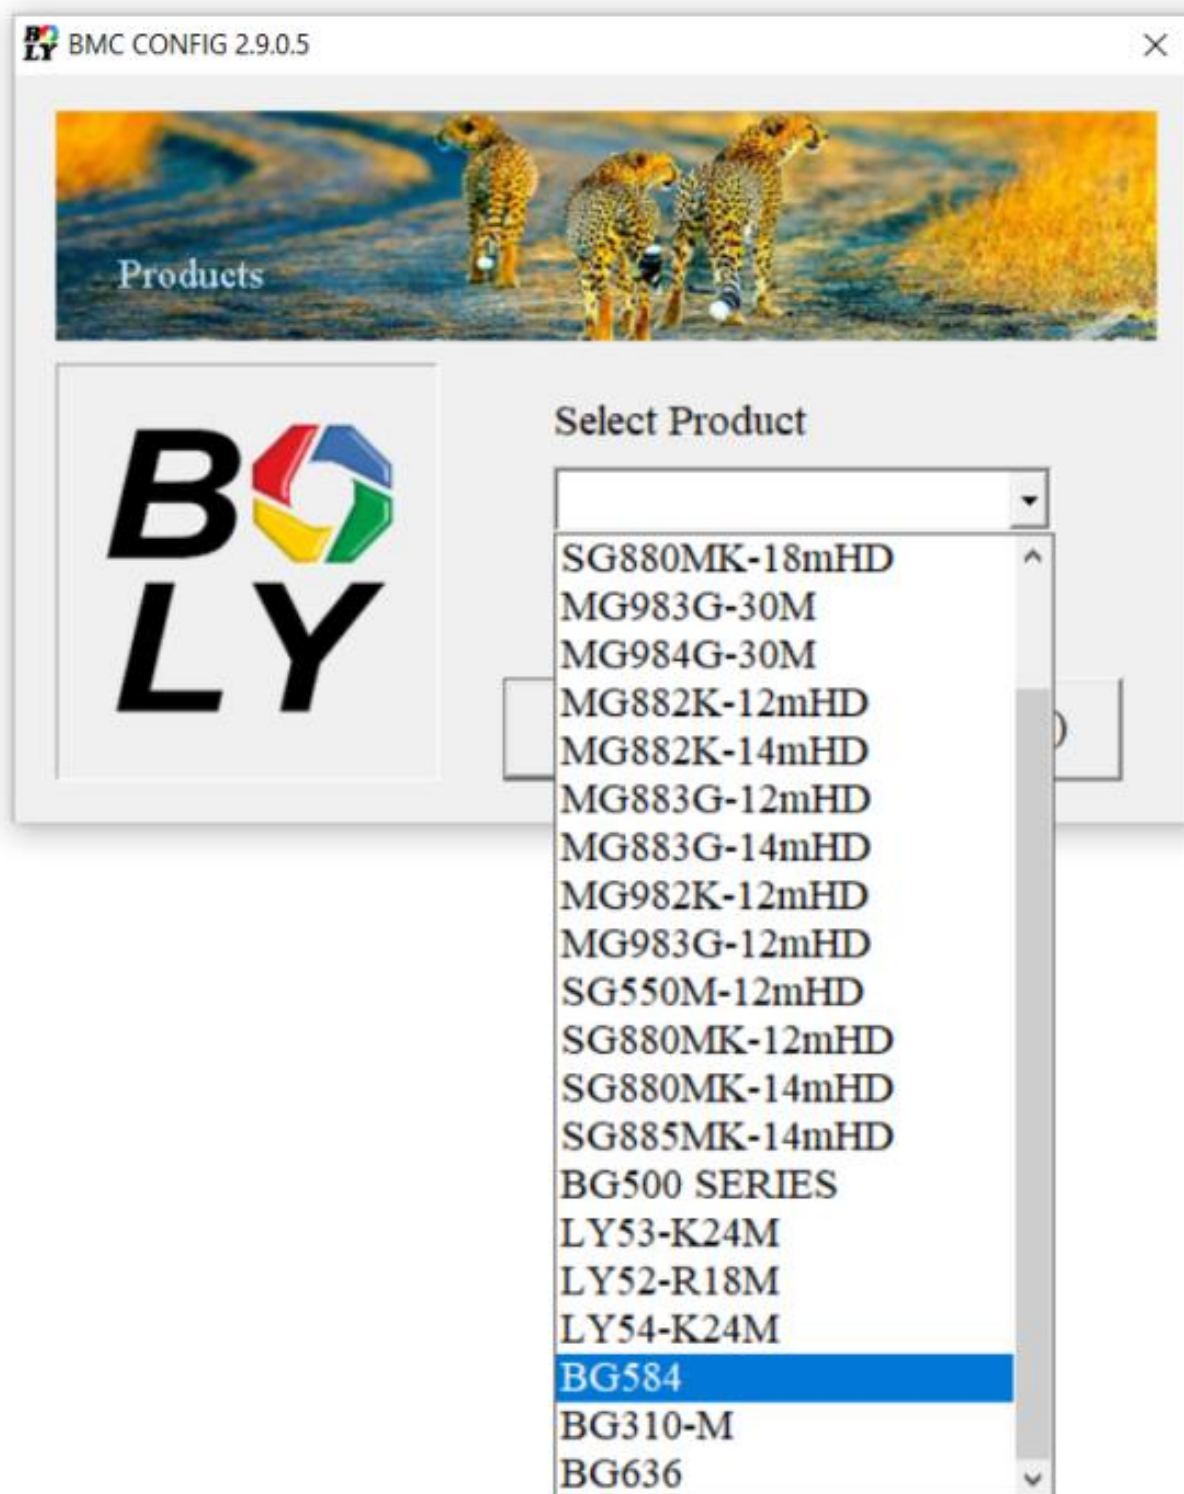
BMC CONFIG 2.9.0.5

Products

BOLY

Select Product

SG880MK-18mHD
MG983G-30M
MG984G-30M
MG882K-12mHD
MG882K-14mHD
MG883G-12mHD
MG883G-14mHD
MG982K-12mHD
MG983G-12mHD
SG550M-12mHD
SG880MK-12mHD
SG880MK-14mHD
SG885MK-14mHD
BG500 SERIES
LY53-K24M
LY52-R18M
LY54-K24M
BG584
BG310-M
BG636